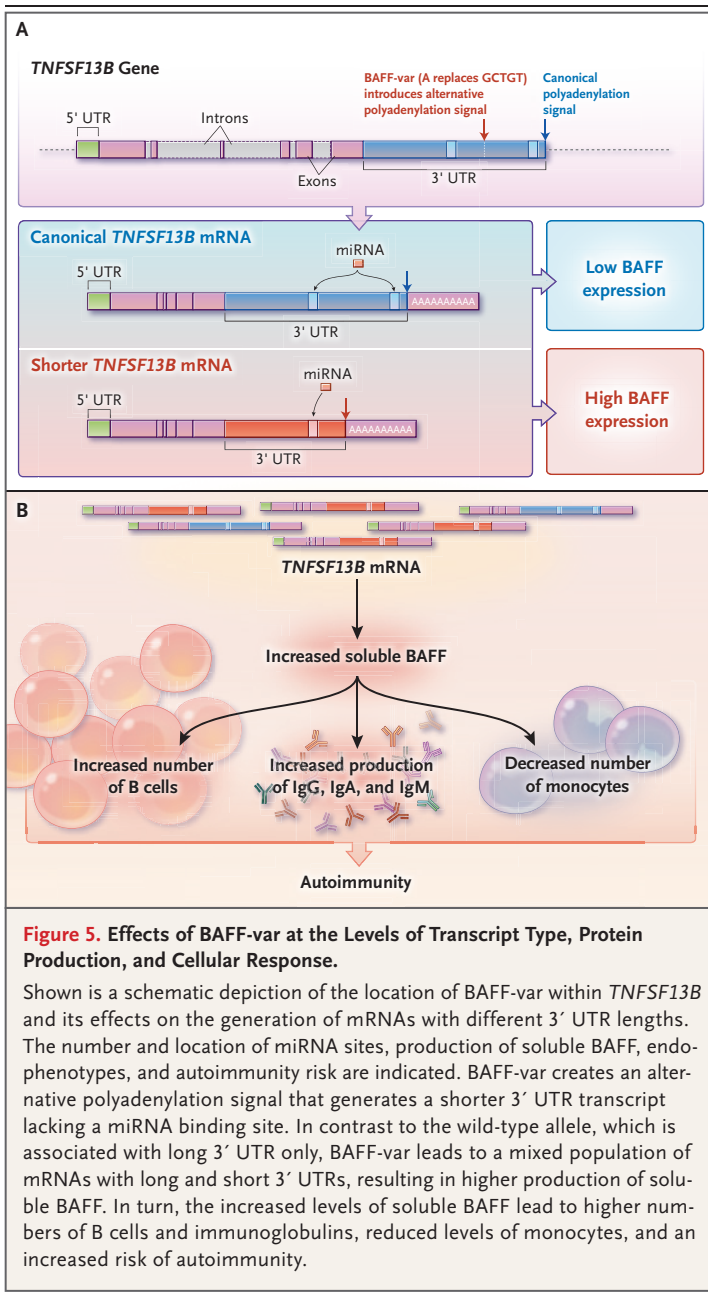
A

*TNFSF13B* Gene

BAFF-var (A replaces GCTGT) introduces alternative polyadenylation signal

Canonical polyadenylation signal

5′ UTR

Introns

Exons

3′ UTR

Canonical *TNFSF13B* mRNA

miRNA

5′ UTR

AAAAAAAAAA

3′ UTR

Low BAFF expression

Shorter *TNFSF13B* mRNA

miRNA

5′ UTR

AAAAAAAAAA

3′ UTR

High BAFF expression

B

*TNFSF13B* mRNA

Increased soluble BAFF

Increased number of B cells

Increased production of IgG, IgA, and IgM

Decreased number of monocytes

Autoimmunity

**Figure 5. Effects of BAFF-var at the Levels of Transcript Type, Protein Production, and Cellular Response.**

Shown is a schematic depiction of the location of BAFF-var within *TNFSF13B* and its effects on the generation of mRNAs with different 3′ UTR lengths. The number and location of miRNA sites, production of soluble BAFF, endophenotypes, and autoimmunity risk are indicated. BAFF-var creates an alternative polyadenylation signal that generates a shorter 3′ UTR transcript lacking a miRNA binding site. In contrast to the wild-type allele, which is associated with long 3′ UTR only, BAFF-var leads to a mixed population of mRNAs with long and short 3′ UTRs, resulting in higher production of soluble BAFF. In turn, the increased levels of soluble BAFF lead to higher numbers of B cells and immunoglobulins, reduced levels of monocytes, and an increased risk of autoimmunity.